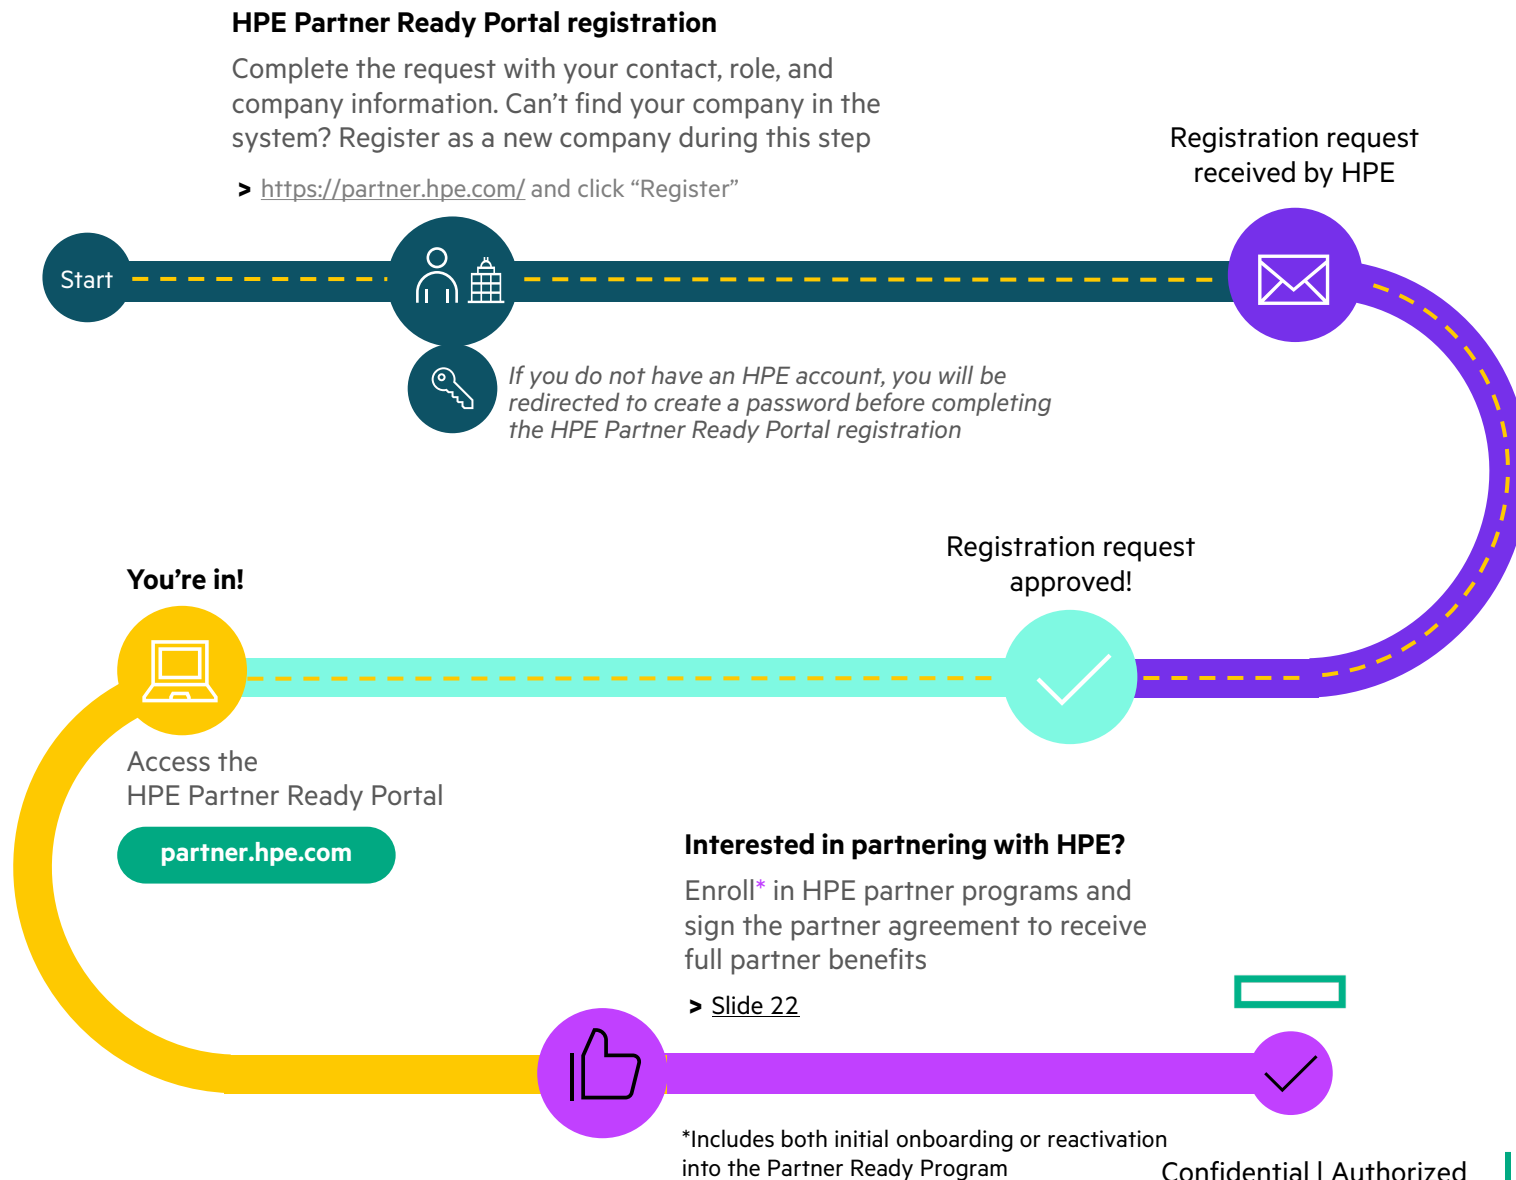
HPE Partner Ready Portal registration

Complete the request with your contact, role, and company information. Can’t find your company in the system? Register as a new company during this step

> https://partner.hpe.com/ and click “Register”

Registration request received by HPE

Start

If you do not have an HPE account, you will be redirected to create a password before completing the HPE Partner Ready Portal registration

Registration request approved!

You’re in!

Access the HPE Partner Ready Portal

partner.hpe.com

Interested in partnering with HPE?

Enroll* in HPE partner programs and sign the partner agreement to receive full partner benefits

> Slide 22

*Includes both initial onboarding or reactivation into the Partner Ready Program

Confidential | Authorized